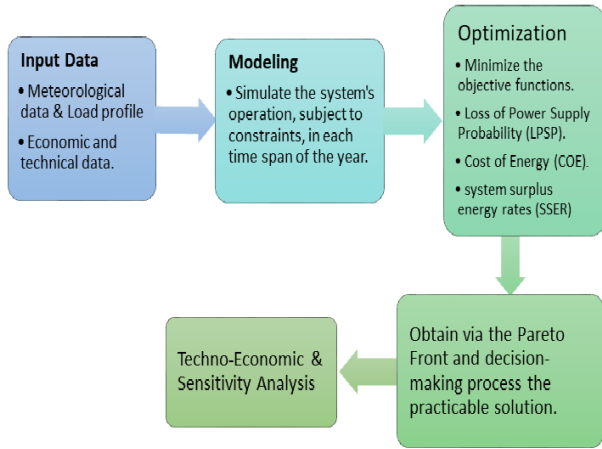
Input Data

• Meteorological data & Load profile

• Economic and technical data.

Modeling

• Simulate the system's operation, subject to constraints, in each time span of the year.

Optimization

• Minimize the objective functions.

• Loss of Power Supply Probability (LPSP).

• Cost of Energy (COE).

• system surplus energy rates (SSER)

Obtain via the Pareto Front and decision-making process the practicable solution.

Techno-Economic & Sensitivity Analysis